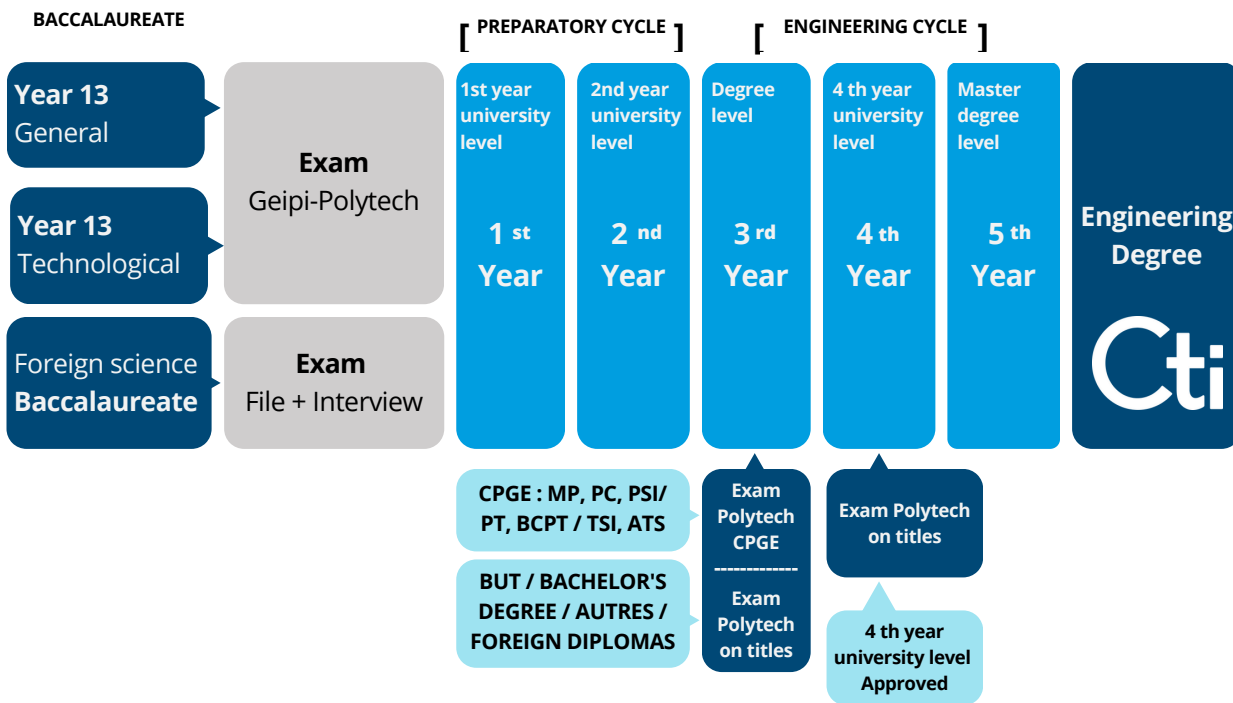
BACCALAUREATE

[ PREPARATORY CYCLE ]

[ ENGINEERING CYCLE ]

Year 13
General

Year 13
Technological

Foreign science
Baccalaureate

Exam
Geipi-Polytech

Exam
File + Interview

1st year university level

1 st
Year

2nd year university level

2 nd
Year

Degree level

3 rd
Year

4 th year university level

4 th
Year

Master degree level

5 th
Year

Engineering Degree

Cti

CPGE : MP, PC, PSI/ PT, BCPT / TSI, ATS

BUT / BACHELOR'S DEGREE / AUTRES / FOREIGN DIPLOMAS

Exam Polytech CPGE
-------------
Exam Polytech on titles

Exam Polytech on titles

4 th year university level Approved